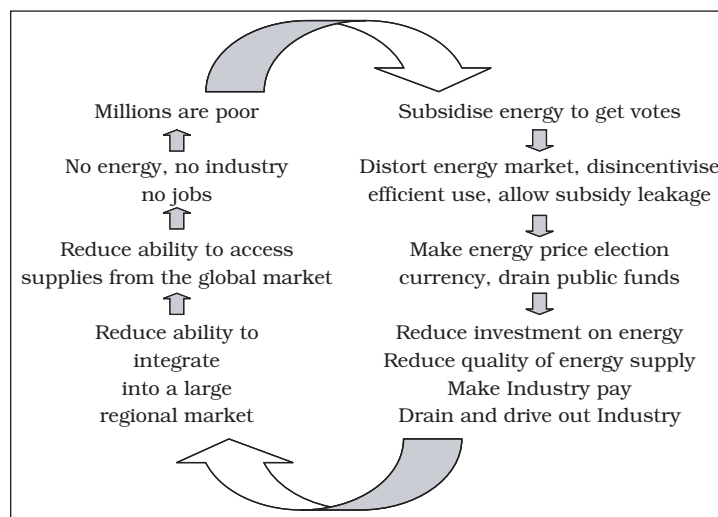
Millions are poor

No energy, no industry no jobs

Reduce ability to access supplies from the global market

Reduce ability to integrate into a large regional market

Subsidise energy to get votes

Distort energy market, disincentivise efficient use, allow subsidy leakage

Make energy price election currency, drain public funds

Reduce investment on energy
Reduce quality of energy supply
Make Industry pay
Drain and drive out Industry